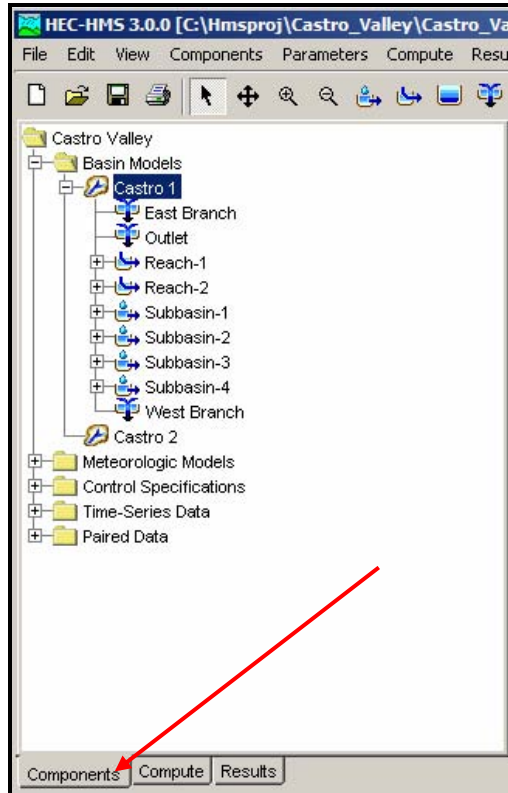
HEC-HMS 3.0.0 [C:\Hmsproj\Castro_Valley\Castro_Va

File Edit View Components Parameters Compute Resu

Castro Valley
Basin Models
Castro 1
East Branch
Outlet
Reach-1
Reach-2
Subbasin-1
Subbasin-2
Subbasin-3
Subbasin-4
West Branch
Castro 2
Meteorologic Models
Control Specifications
Time-Series Data
Paired Data

Components Compute Results